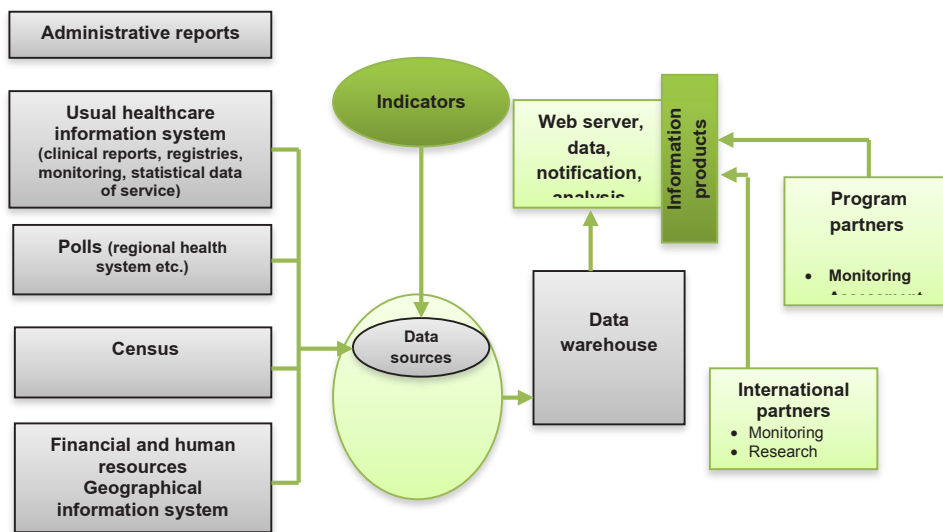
Administrative reports

Usual healthcare information system (clinical reports, registries, monitoring, statistical data of service)

Polls (regional health system etc.)

Census

Financial and human resources Geographical information system

Indicators

Data sources

Data warehouse

Web server, data, notification, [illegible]

Information products

Program partners

- Monitoring
- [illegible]

International partners

- Monitoring
- Research